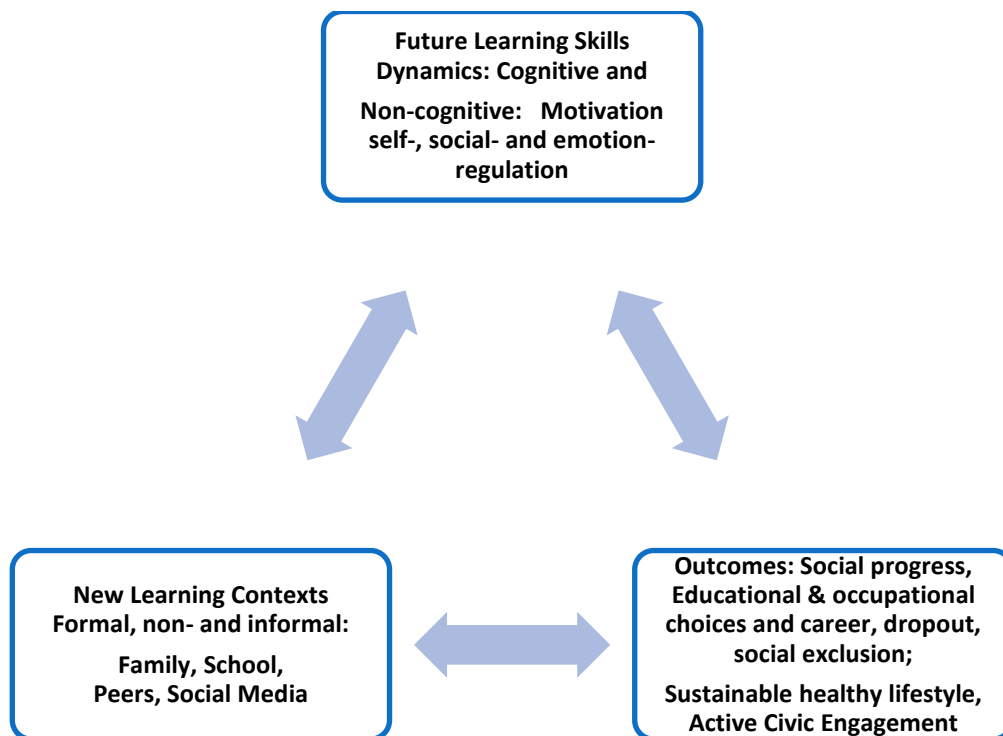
Future Learning Skills Dynamics: Cognitive and

Non-cognitive: Motivation self-, social- and emotion-regulation

New Learning Contexts Formal, non- and informal:

Family, School, Peers, Social Media

Outcomes: Social progress, Educational & occupational choices and career, dropout, social exclusion;

Sustainable healthy lifestyle, Active Civic Engagement